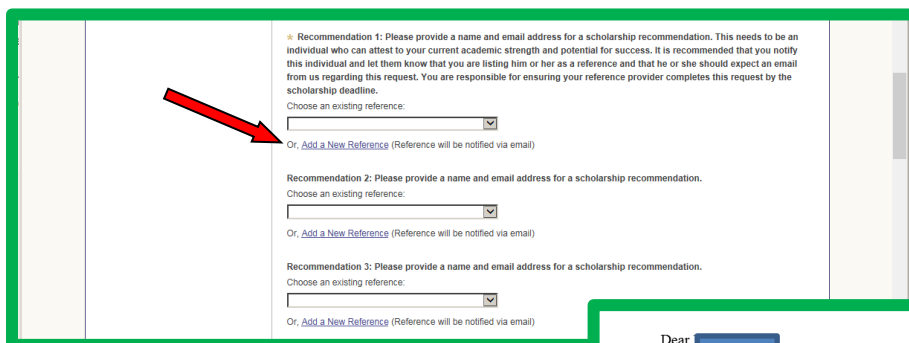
★ Recommendation 1: Please provide a name and email address for a scholarship recommendation. This needs to be an individual who can attest to your current academic strength and potential for success. It is recommended that you notify this individual and let them know that you are listing him or her as a reference and that he or she should expect an email from us regarding this request. You are responsible for ensuring your reference provider completes this request by the scholarship deadline.

Choose an existing reference:

Or, Add a New Reference (Reference will be notified via email)

Recommendation 2: Please provide a name and email address for a scholarship recommendation.

Choose an existing reference:

Or, Add a New Reference (Reference will be notified via email)

Recommendation 3: Please provide a name and email address for a scholarship recommendation.

Choose an existing reference:

Or, Add a New Reference (Reference will be notified via email)

Dear